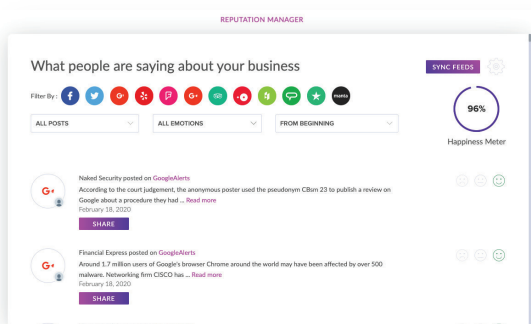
REPUTATION MANAGER

What people are saying about your business

SYNC FEEDS

Filter By :

ALL POSTS

ALL EMOTIONS

FROM BEGINNING

96%

Happiness Meter

Naked Security posted on GoogleAlerts
According to the court judgement, the anonymous poster used the pseudonym CBsm 23 to publish a review on Google about a procedure they had ... Read more
February 18, 2020

SHARE

Financial Express posted on GoogleAlerts
Around 1.7 million users of Google's browser Chrome around the world may have been affected by over 500 malware. Networking firm CISCO has ... Read more
February 18, 2020

SHARE